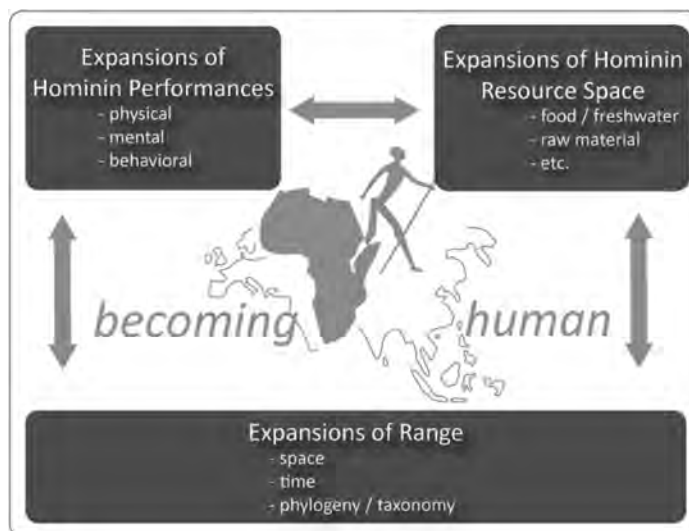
Expansions of Hominin Performances
- physical
- mental
- behavioral

Expansions of Hominin Resource Space
- food / freshwater
- raw material
- etc.

becoming human

Expansions of Range
- space
- time
- phylogeny / taxonomy